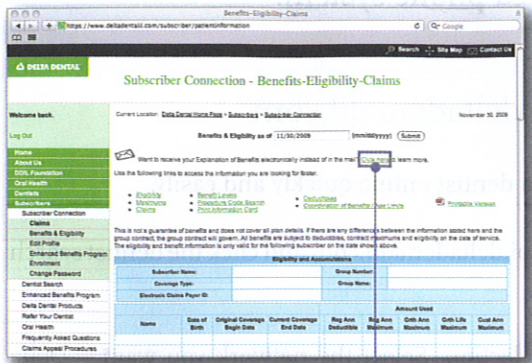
Benefits-Eligibility-Claims

https://www.deltadentalil.com/subscriber/patientinformation

Google

Search · Site Map · Contact Us

DELTA DENTAL

Subscriber Connection - Benefits-Eligibility-Claims

Welcome back.

Log Out

Home
About Us
DDIL Foundation
Oral Health
Dentists
Subscribers
Subscriber Connection
Claims
Benefits & Eligibility
Edit Profile
Enhanced Benefits Program
Enrollment
Change Password
Dental Search
Enhanced Benefits Program
Delta Dental Products
Refer Your Dentist
Oral Health
Frequently Asked Questions
Claims Appeal Procedures

Current Location: Delta Dental Home Page > Subscribers > Subscriber Connection

November 30, 2009

Benefits & Eligibility as of 11/30/2009 (mm/dd/yyyy) Submit

Want to receive your Explanation of Benefits electronically instead of in the mail? Click here to learn more.

Use the following links to access the information you are looking for faster.

Eligibility
Maximums
Claims
Benefit Levels
Procedure Code Search
Print Information Card
Deductibles
Coordination of Benefits/Other Limits
Printable Version

This is not a guarantee of benefits and does not cover all plan details. If there are any differences between the information stated here and the group contract, the group contract will govern. All benefits are subject to deductibles, contract maximums and eligibility on the date of service. The eligibility and benefit information is only valid for the following subscriber on the date shown above.

Eligibility and Accumulations

| Subscriber Name: | | Group Number: | |
|---|---|---|---|
| Coverage Type: | | Group Name: | |
| Electronic Claims Payer ID: | | | |

Amount Used

| Name | Date of Birth | Original Coverage Begin Date | Original Coverage End Date | Reg Ann Deductible | Reg Ann Maximum | Orth Ann Maximum | Orth Life Maximum | Cust Ann Maximum |
|---|---|---|---|---|---|---|---|---|